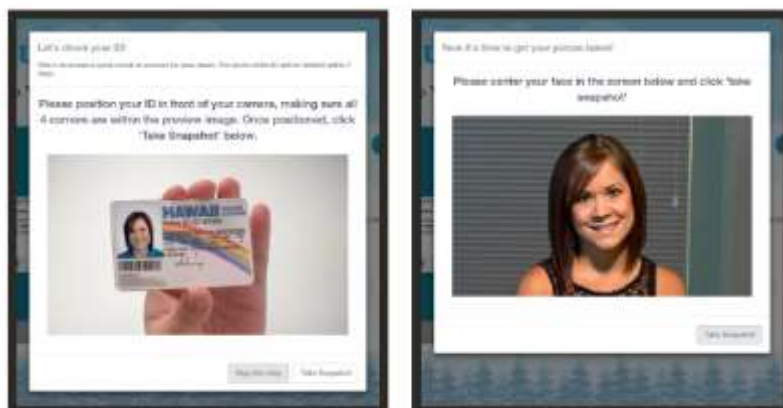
Let's check your ID

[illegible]

Please position your ID in front of your camera, making sure all 4 corners are within the preview image. Once positioned, click 'Take Snapshot' below.

HAWAII

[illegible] Take Snapshot

Now it's time to get your picture taken!

Please center your face in the screen below and click 'take snapshot'

Take Snapshot